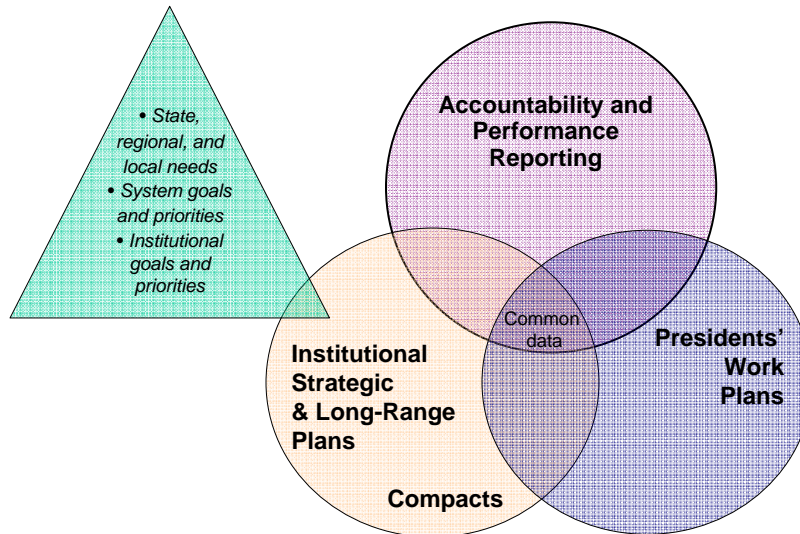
• State, regional, and local needs
• System goals and priorities
• Institutional goals and priorities

Accountability and Performance Reporting

Common data

Presidents' Work Plans

Institutional Strategic & Long-Range Plans

Compacts